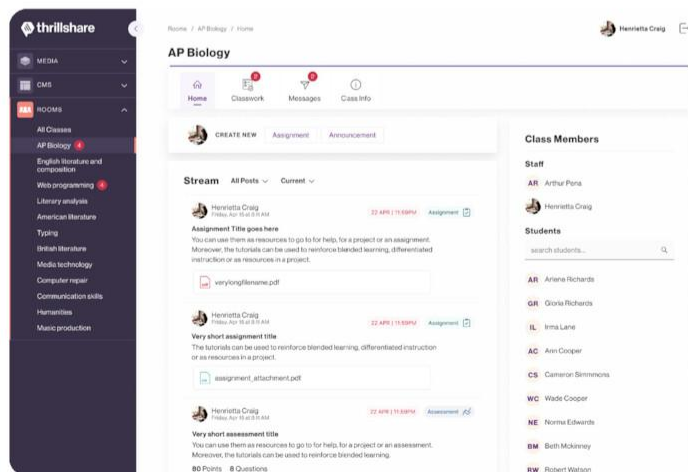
thrillshare

MEDIA

CMS

ROOMS

All Classes

AP Biology 4

English literature and composition

Web programming 4

Literary analysis

American literature

Typing

British literature

Media technology

Computer repair

Communication skills

Humanities

Music production

Rooms / AP Biology / Home

AP Biology

Henrietta Craig

Home

Classwork 8

Messages 8

Class Info

CREATE NEW Assignment Announcement

Stream All Posts Current

Henrietta Craig
Friday, Apr 15 at 8:11 AM

22 APR | 11:59PM Assignment

Assignment Title goes here

You can use them as resources to go to for help, for a project or an assignment. Moreover, the tutorials can be used to reinforce blended learning, differentiated instruction or as resources in a project.

verylongfilename.pdf

Henrietta Craig
Friday, Apr 15 at 8:11 AM

22 APR | 11:59PM Assignment

Very short assignment title

The tutorials can be used to reinforce blended learning, differentiated instruction or as resources in a project.

assignment_attachment.pdf

Henrietta Craig
Friday, Apr 15 at 8:11 AM

22 APR | 11:59PM Assessment

Very short assessment title

You can use them as resources to go to for help, for a project or an assessment. Moreover, the tutorials can be used to reinforce blended learning.

80 Points 8 Questions

Class Members

Staff

AR Arthur Pena

Henrietta Craig

Students

search students...

AR Ariana Richards

GR Gloria Richards

IL Irma Lane

AC Ann Cooper

CS Cameron Simmmons

WC Wade Cooper

NE Norma Edwards

BM Beth Mckinney

RW Robert Watson